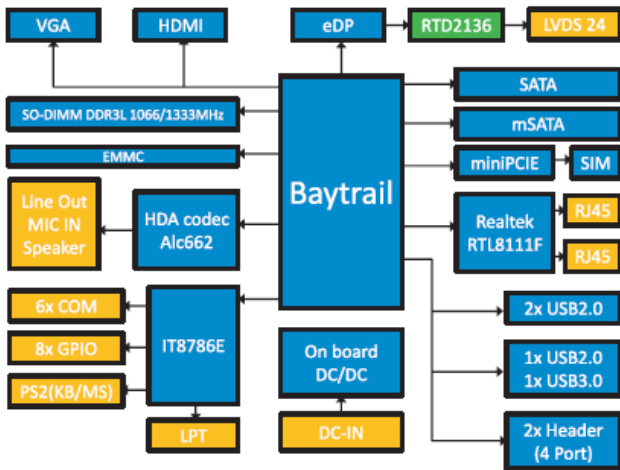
VGA

HDMI

eDP

RTD2136

LVDS 24

SATA

SO-DIMM DDR3L 1066/1333MHz

mSATA

EMMC

miniPCIE

SIM

Baytrail

Line Out
MIC IN
Speaker

HDA codec
Alc662

Realtek
RTL8111F

RJ45

RJ45

6x COM

2x USB2.0

8x GPIO

IT8786E

On board
DC/DC

1x USB2.0
1x USB3.0

PS2(KB/MS)

LPT

DC-IN

2x Header
(4 Port)